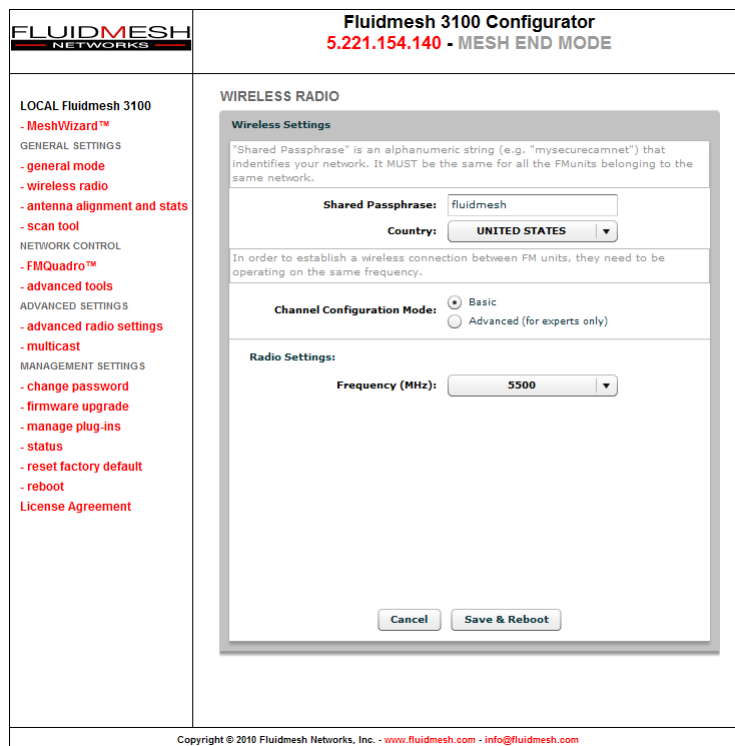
FLUIDMESH
NETWORKS

Fluidmesh 3100 Configurator
5.221.154.140 - MESH END MODE

LOCAL Fluidmesh 3100
- MeshWizard™
GENERAL SETTINGS
- general mode
- wireless radio
- antenna alignment and stats
- scan tool
NETWORK CONTROL
- FMQuadro™
- advanced tools
ADVANCED SETTINGS
- advanced radio settings
- multicast
MANAGEMENT SETTINGS
- change password
- firmware upgrade
- manage plug-ins
- status
- reset factory default
- reboot
License Agreement

WIRELESS RADIO

Wireless Settings

"Shared Passphrase" is an alphanumeric string (e.g. "mysecurecamnet") that indentifies your network. It MUST be the same for all the FMunits belonging to the same network.

Shared Passphrase: fluidmesh
Country: UNITED STATES

In order to establish a wireless connection between FM units, they need to be operating on the same frequency.

Channel Configuration Mode: Basic
Advanced (for experts only)

Radio Settings:
Frequency (MHz): 5500

Cancel
Save & Reboot

Copyright © 2010 Fluidmesh Networks, Inc. - www.fluidmesh.com - info@fluidmesh.com